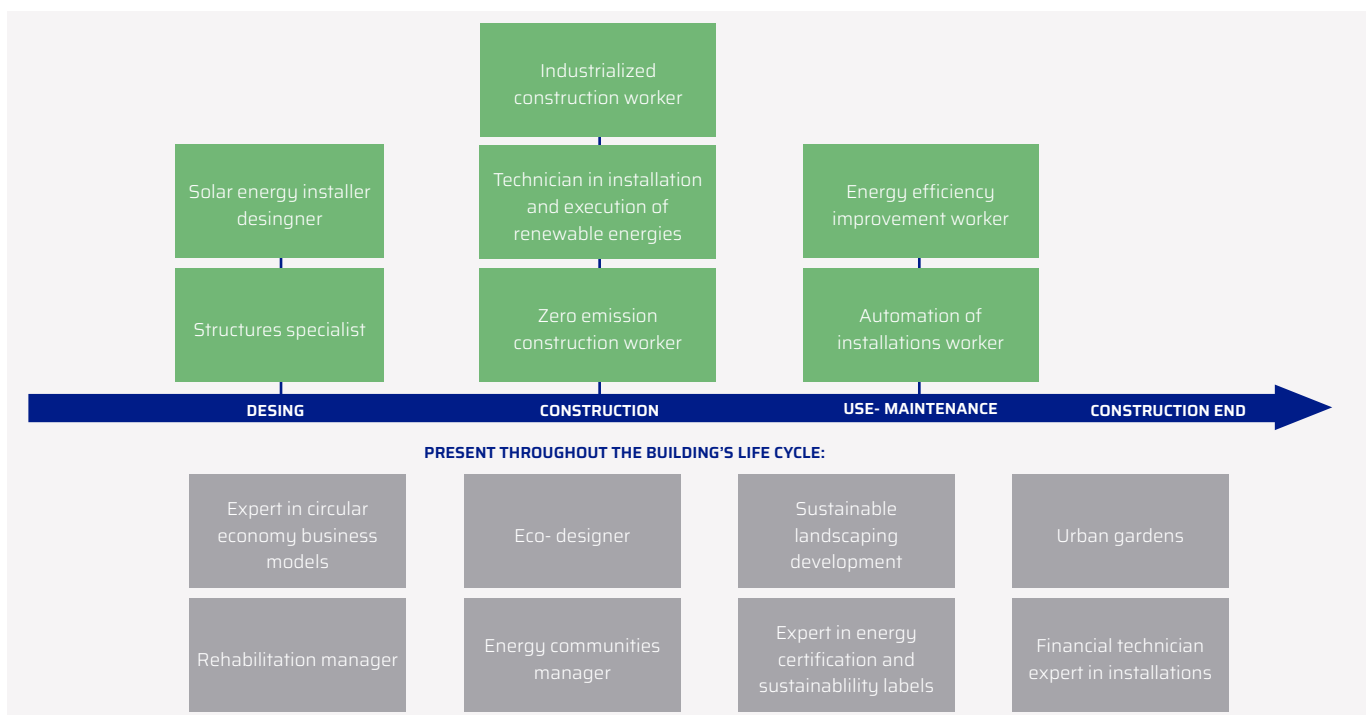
Industrialized construction worker

Solar energy installer desingner

Technician in installation and execution of renewable energies

Energy efficiency improvement worker

Structures specialist

Zero emission construction worker

Automation of installations worker

DESING

CONSTRUCTION

USE- MAINTENANCE

CONSTRUCTION END

PRESENT THROUGHOUT THE BUILDING'S LIFE CYCLE:

Expert in circular economy business models

Eco- designer

Sustainable landscaping development

Urban gardens

Rehabilitation manager

Energy communities manager

Expert in energy certification and sustainablility labels

Financial technician expert in installations